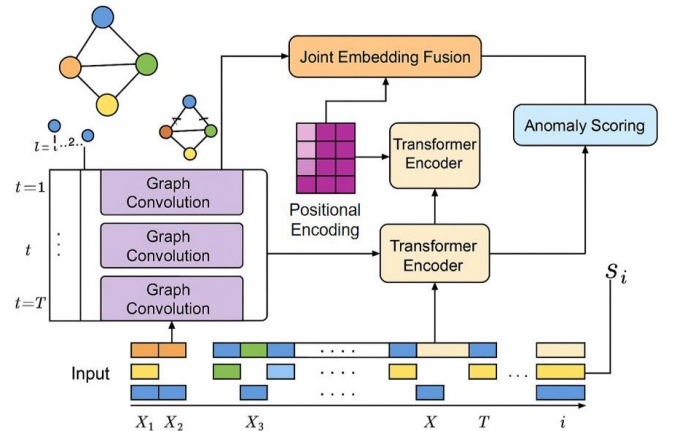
Joint Embedding Fusion

Anomaly Scoring

Transformer Encoder

$t = 1 \cdots 2 \cdots$

$t=1$

Graph Convolution

$t$

Graph Convolution

$t=T$

Graph Convolution

Positional Encoding

Transformer Encoder

$s_i$

Input

. . . .

. . . .

. . . .

. . .

$X_1$ $X_2$ $X_3$ $X$ $T$ $i$